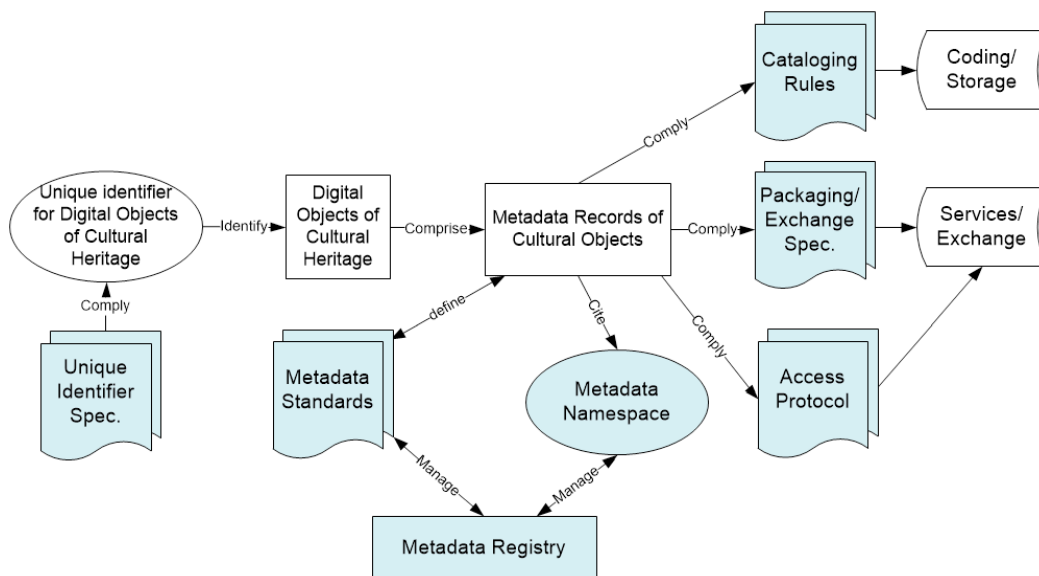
Unique identifier for Digital Objects of Cultural Heritage

Identify

Digital Objects of Cultural Heritage

Comprise

Metadata Records of Cultural Objects

Comply

Cataloging Rules

Coding/ Storage

Comply

Packaging/ Exchange Spec.

Services/ Exchange

Comply

Unique Identifier Spec.

define

Metadata Standards

Cite

Metadata Namespace

Comply

Access Protocol

Manage

Manage

Metadata Registry